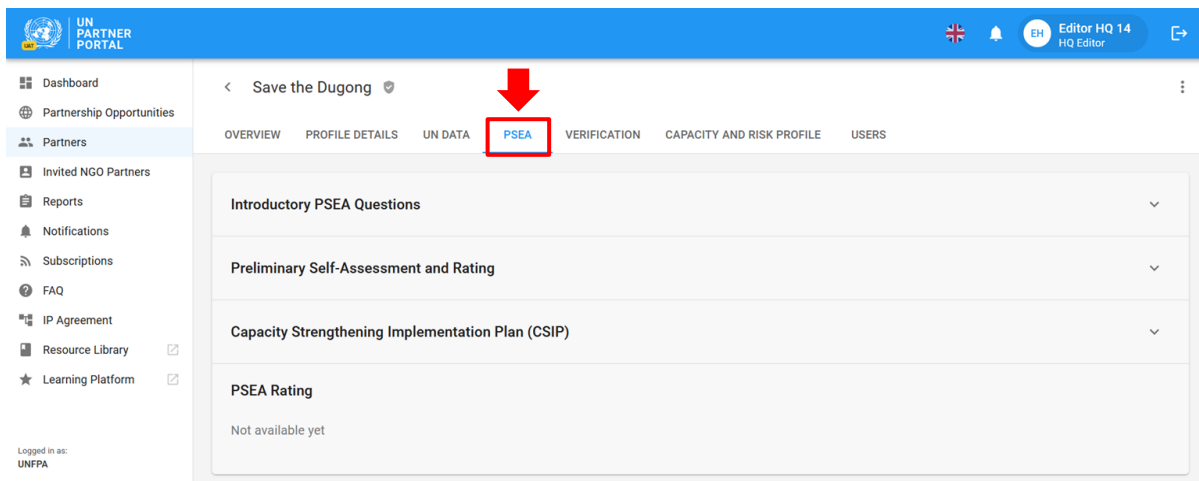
UAT
UN PARTNER PORTAL

EH Editor HQ 14
HQ Editor

Dashboard
Partnership Opportunities
Partners
Invited NGO Partners
Reports
Notifications
Subscriptions
FAQ
IP Agreement
Resource Library
Learning Platform

Logged in as:
UNFPA

Save the Dugong

OVERVIEW PROFILE DETAILS UN DATA PSEA VERIFICATION CAPACITY AND RISK PROFILE USERS

Introductory PSEA Questions

Preliminary Self-Assessment and Rating

Capacity Strengthening Implementation Plan (CSIP)

PSEA Rating

Not available yet